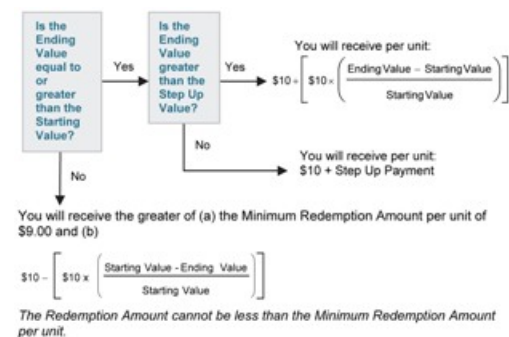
Is the Ending Value equal to or greater than the Starting Value?

Yes

Is the Ending Value greater than the Step Up Value?

Yes

You will receive per unit:

$\$10 + \left[\$10 \times \left(\frac{\text{Ending Value} - \text{Starting Value}}{\text{Starting Value}}\right)\right]$

No

You will receive per unit: $10 + Step Up Payment

No

You will receive the greater of (a) the Minimum Redemption Amount per unit of $9.00 and (b)

$\$10 - \left[\$10 \times \left(\frac{\text{Starting Value - Ending Value}}{\text{Starting Value}}\right)\right]$

The Redemption Amount cannot be less than the Minimum Redemption Amount per unit.